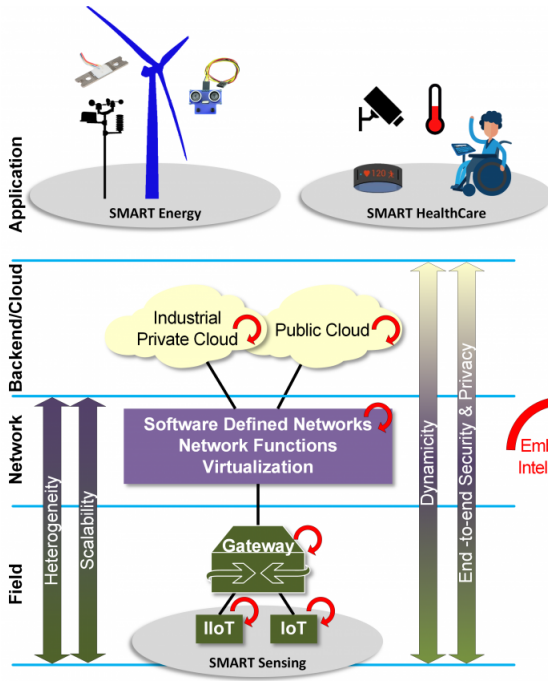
Application

SMART Energy

120

SMART HealthCare

Backend/Cloud

Industrial Private Cloud

Public Cloud

Network

Software Defined Networks
Network Functions
Virtualization

Field

Heterogeneity

Scalability

Gateway

IIoT

IoT

SMART Sensing

Dynamicity

End -to-end Security & Privacy

Emb
Intel